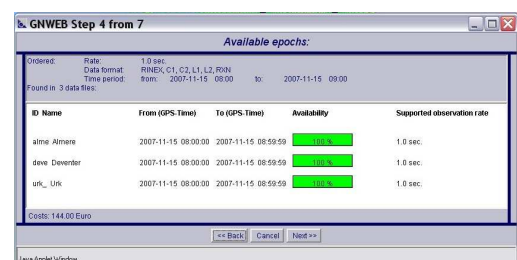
GNWEB Step 4 from 7

Available epochs:

Ordered: Rate: 1.0 sec.
Data format: RINEX, C1, C2, L1, L2, RXN
Time period: from: 2007-11-15 08:00 to: 2007-11-15 09:00
Found in 3 data files:

| ID Name | From (GPS-Time) | To (GPS-Time) | Availability | Supported observation rate |
|---|---|---|---|---|
| alme Almere | 2007-11-15 08:00:00 | 2007-11-15 08:59:59 | 100 % | 1.0 sec. |
| deve Deventer | 2007-11-15 08:00:00 | 2007-11-15 08:59:59 | 100 % | 1.0 sec. |
| urk_ Urk | 2007-11-15 08:00:00 | 2007-11-15 08:59:59 | 100 % | 1.0 sec. |

Costs: 144.00 Euro

<< Back Cancel Next >>

Java Applet Window